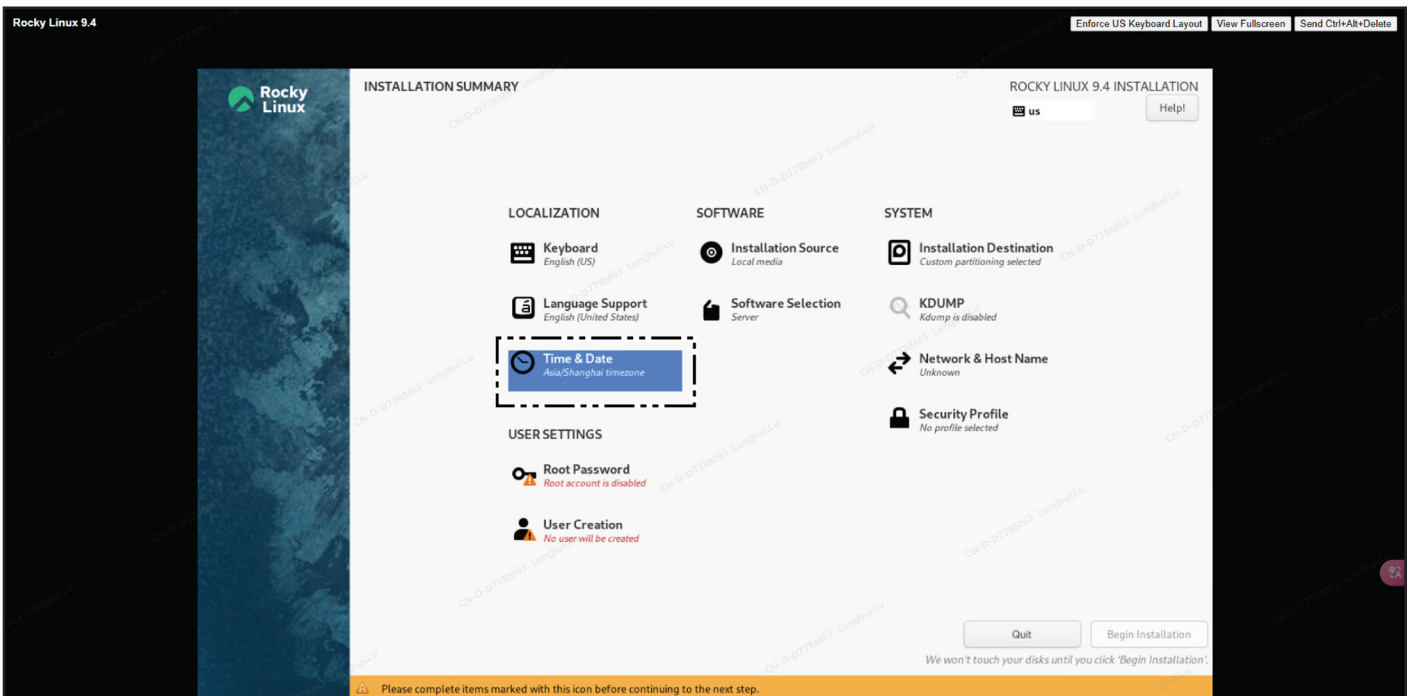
Rocky Linux 9.4

Enforce US Keyboard Layout View Fullscreen Send Ctrl+Alt+Delete

Rocky Linux

INSTALLATION SUMMARY

ROCKY LINUX 9.4 INSTALLATION

us

Help!

LOCALIZATION

Keyboard
English (US)

Language Support
English (United States)

Time & Date
Asia/Shanghai timezone

SOFTWARE

Installation Source
Local media

Software Selection
Server

SYSTEM

Installation Destination
Custom partitioning selected

KDUMP
Kdump is disabled

Network & Host Name
Unknown

Security Profile
No profile selected

USER SETTINGS

Root Password
Root account is disabled

User Creation
No user will be created

Quit

Begin Installation

We won't touch your disks until you click 'Begin Installation'.

Please complete items marked with this icon before continuing to the next step.

CN-D-D77RM63 LonghuiLu